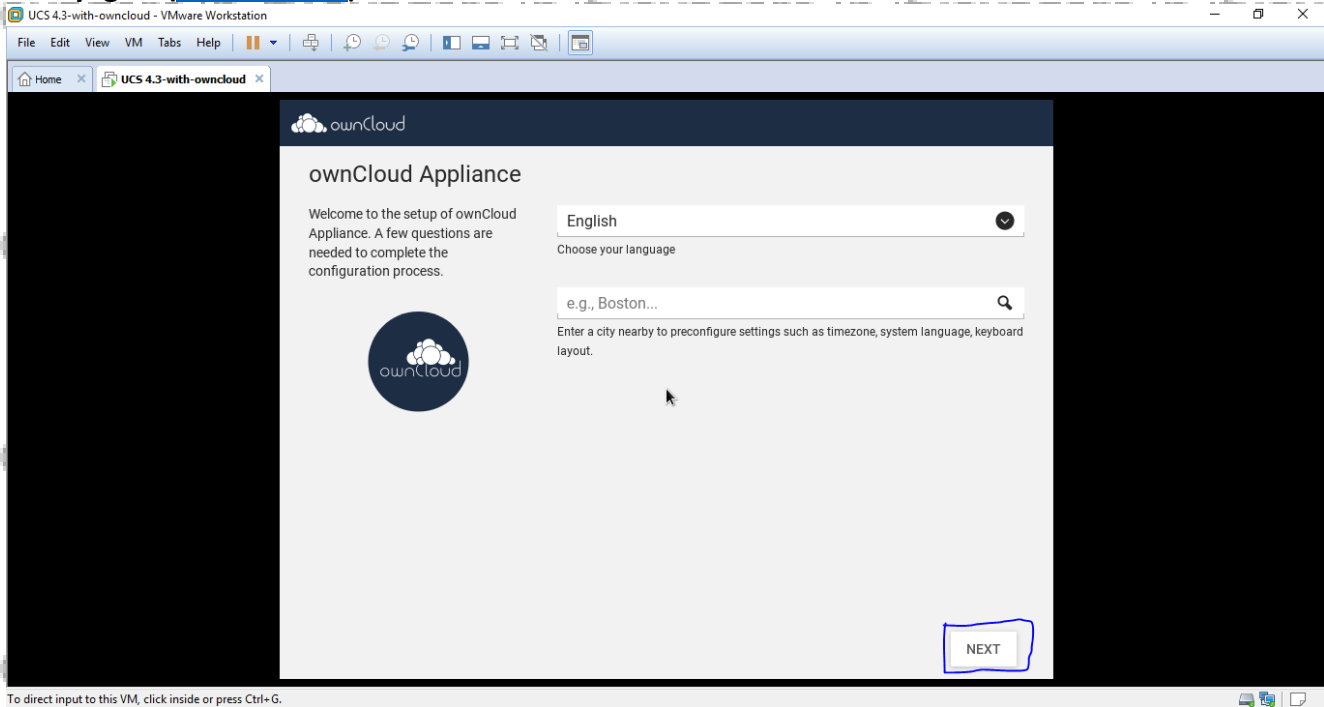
UCS 4.3-with-owncloud - VMware Workstation

File Edit View VM Tabs Help

Home
UCS 4.3-with-owncloud

ownCloud

ownCloud Appliance

Welcome to the setup of ownCloud Appliance. A few questions are needed to complete the configuration process.

ownCloud

English

Choose your language

e.g., Boston...

Enter a city nearby to preconfigure settings such as timezone, system language, keyboard layout.

NEXT

To direct input to this VM, click inside or press Ctrl+G.